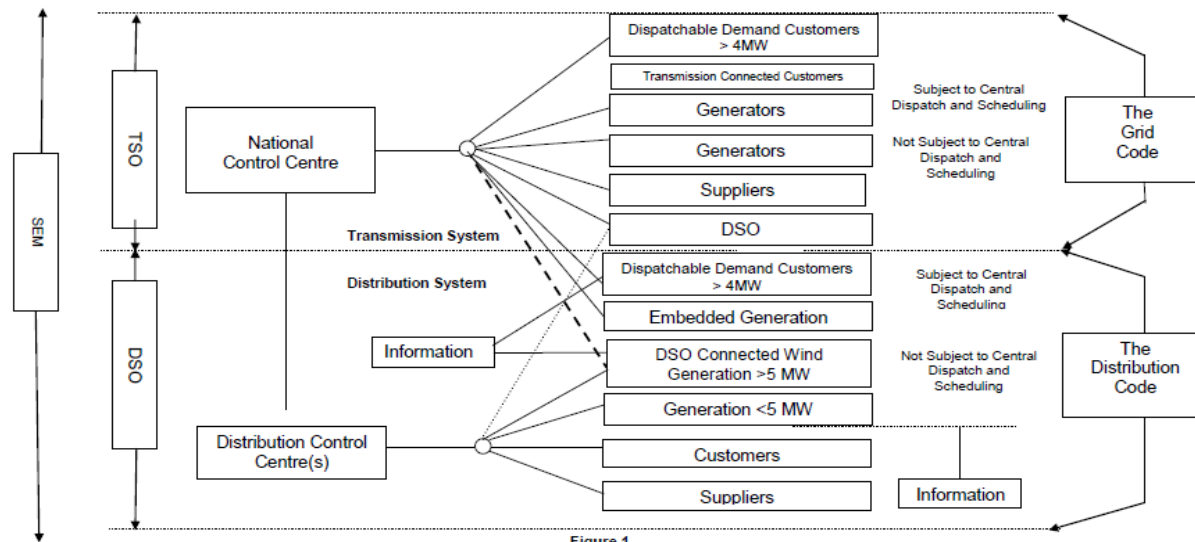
SEM

TSO

DSO

National Control Centre

Distribution Control Centre(s)

Information

Transmission System

Distribution System

Dispatchable Demand Customers > 4MW

Transmission Connected Customers

Generators

Generators

Suppliers

DSO

Dispatchable Demand Customers > 4MW

Embedded Generation

DSO Connected Wind Generation >5 MW

Generation <5 MW

Customers

Suppliers

Subject to Central Dispatch and Scheduling

Not Subject to Central Dispatch and Scheduling

Subject to Central Dispatch and Scheduling

Not Subject to Central Dispatch and Scheduling

Information

The Grid Code

The Distribution Code

Figure 1